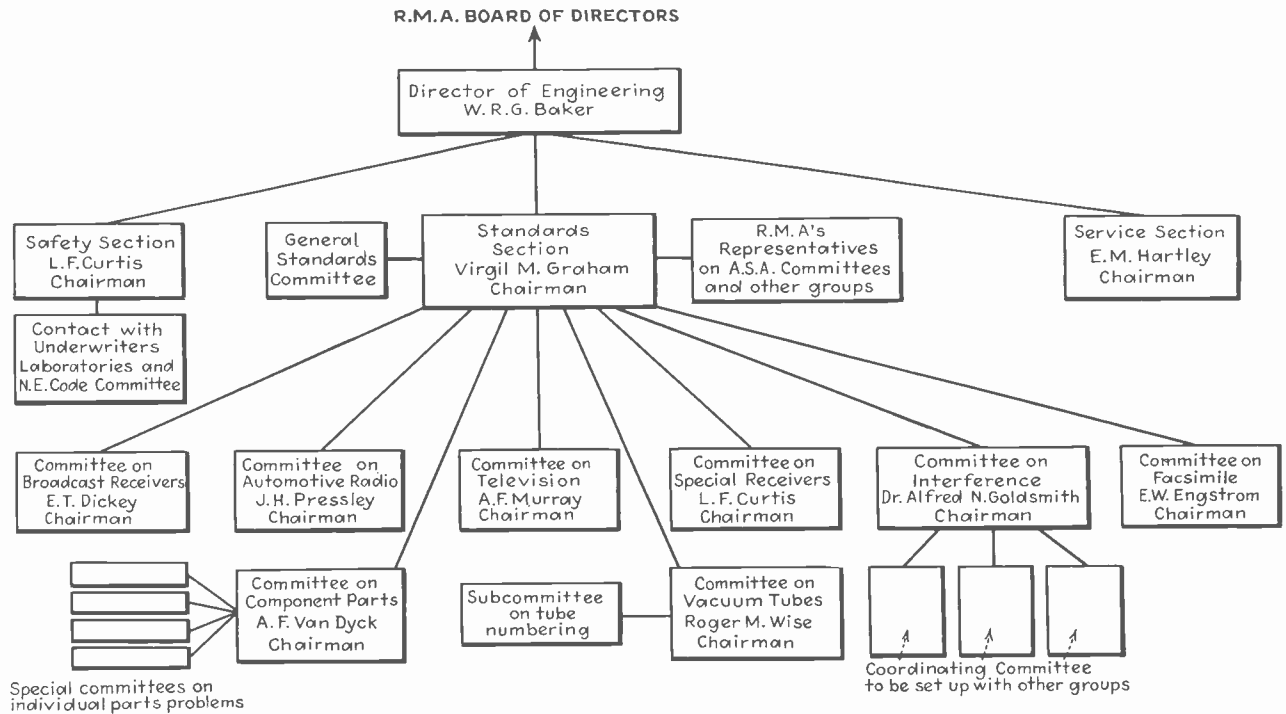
R.M.A. BOARD OF DIRECTORS

Director of Engineering
W. R. G. Baker

Safety Section
L. F. Curtis
Chairman

Contact with Underwriters Laboratories and N.E. Code Committee

General Standards Committee

Standards Section
Virgil M. Graham
Chairman

R.M.A's Representatives on A.S.A. Committees and other groups

Service Section
E.M. Hartley
Chairman

Committee on Broadcast Receivers
E.T. Dickey
Chairman

Committee on Automotive Radio
J.H. Pressley
Chairman

Committee on Television
A.F. Murray
Chairman

Committee on Special Receivers
L. F. Curtis
Chairman

Committee on Interference
Dr. Alfred N. Goldsmith
Chairman

Committee on Facsimile
E.W. Engstrom
Chairman

Committee on Component Parts
A. F. Van Dyck
Chairman

Subcommittee on tube numbering

Committee on Vacuum Tubes
Roger M. Wise
Chairman

Coordinating Committee to be set up with other groups

Special committees on individual parts problems